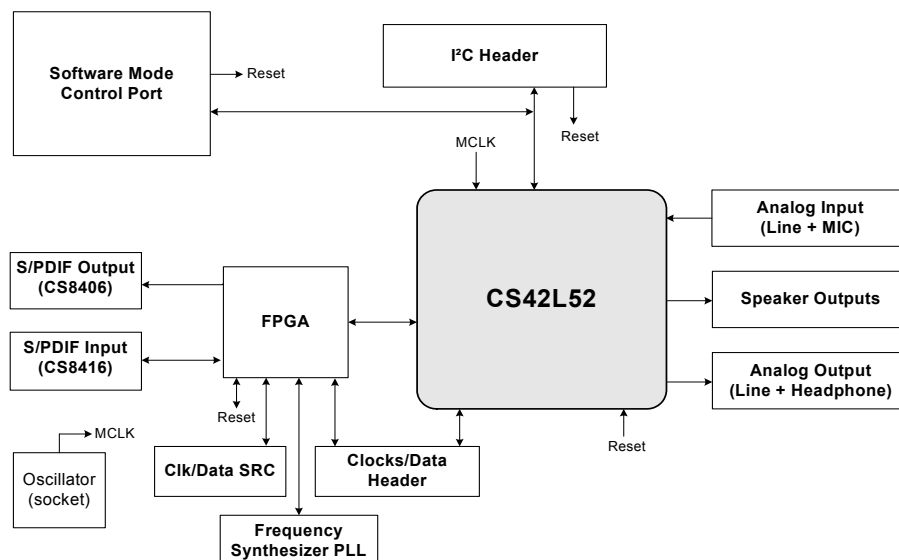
Software Mode Control Port

Reset

I²C Header

Reset

MCLK

Analog Input (Line + MIC)

S/PDIF Output (CS8406)

FPGA

CS42L52

Speaker Outputs

S/PDIF Input (CS8416)

Analog Output (Line + Headphone)

Reset

MCLK

Reset

Oscillator (socket)

Clk/Data SRC

Clocks/Data Header

Frequency Synthesizer PLL